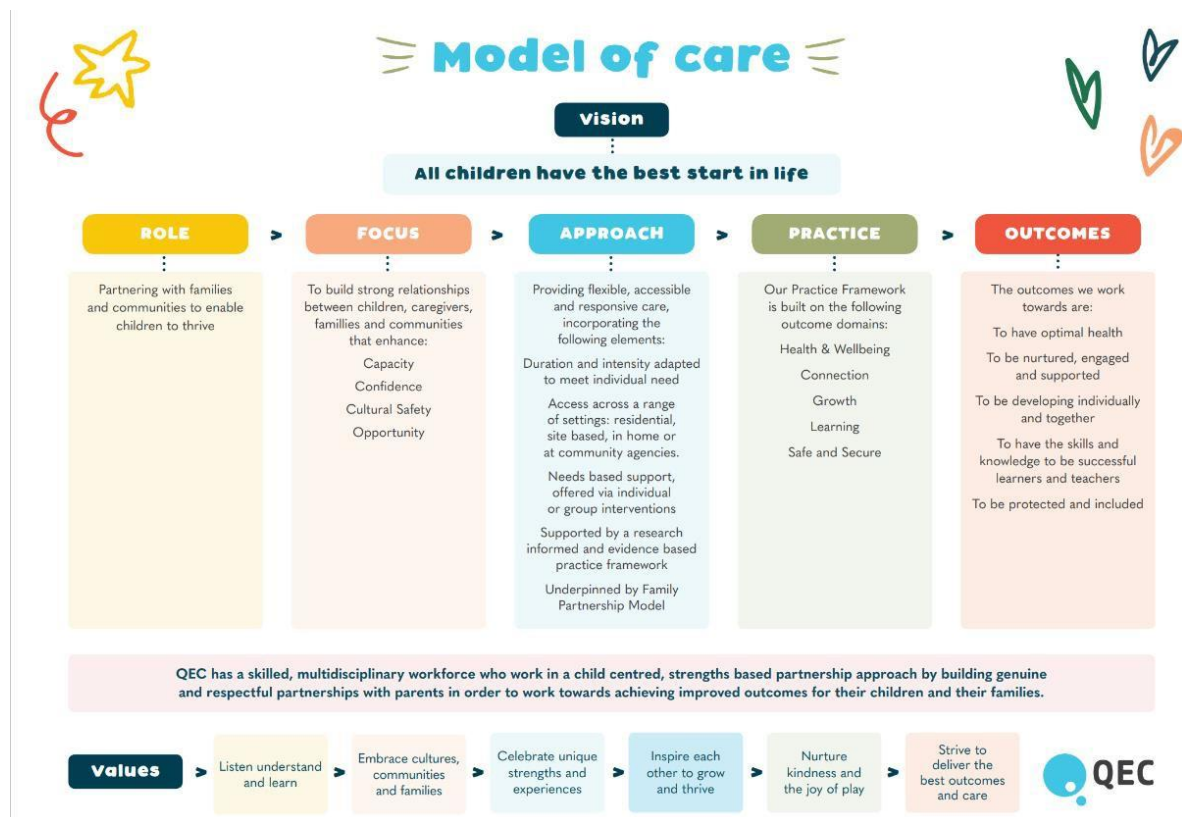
Model of care

Vision

All children have the best start in life

ROLE

Partnering with families and communities to enable children to thrive

FOCUS

To build strong relationships between children, caregivers, famillies and communities that enhance:

Capacity

Confidence

Cultural Safety

Opportunity

APPROACH

Providing flexible, accessible and responsive care, incorporating the following elements:

Duration and intensity adapted to meet individual need

Access across a range of settings: residential, site based, in home or at community agencies.

Needs based support, offered via individual or group interventions

Supported by a research informed and evidence based practice framework

Underpinned by Family Partnership Model

PRACTICE

Our Practice Framework is built on the following outcome domains:

Health & Wellbeing

Connection

Growth

Learning

Safe and Secure

OUTCOMES

The outcomes we work towards are:

To have optimal health

To be nurtured, engaged and supported

To be developing individually and together

To have the skills and knowledge to be successful learners and teachers

To be protected and included

QEC has a skilled, multidisciplinary workforce who work in a child centred, strengths based partnership approach by building genuine and respectful partnerships with parents in order to work towards achieving improved outcomes for their children and their families.

Values

Listen understand and learn

Embrace cultures, communities and families

Celebrate unique strengths and experiences

Inspire each other to grow and thrive

Nurture kindness and the joy of play

Strive to deliver the best outcomes and care

QEC